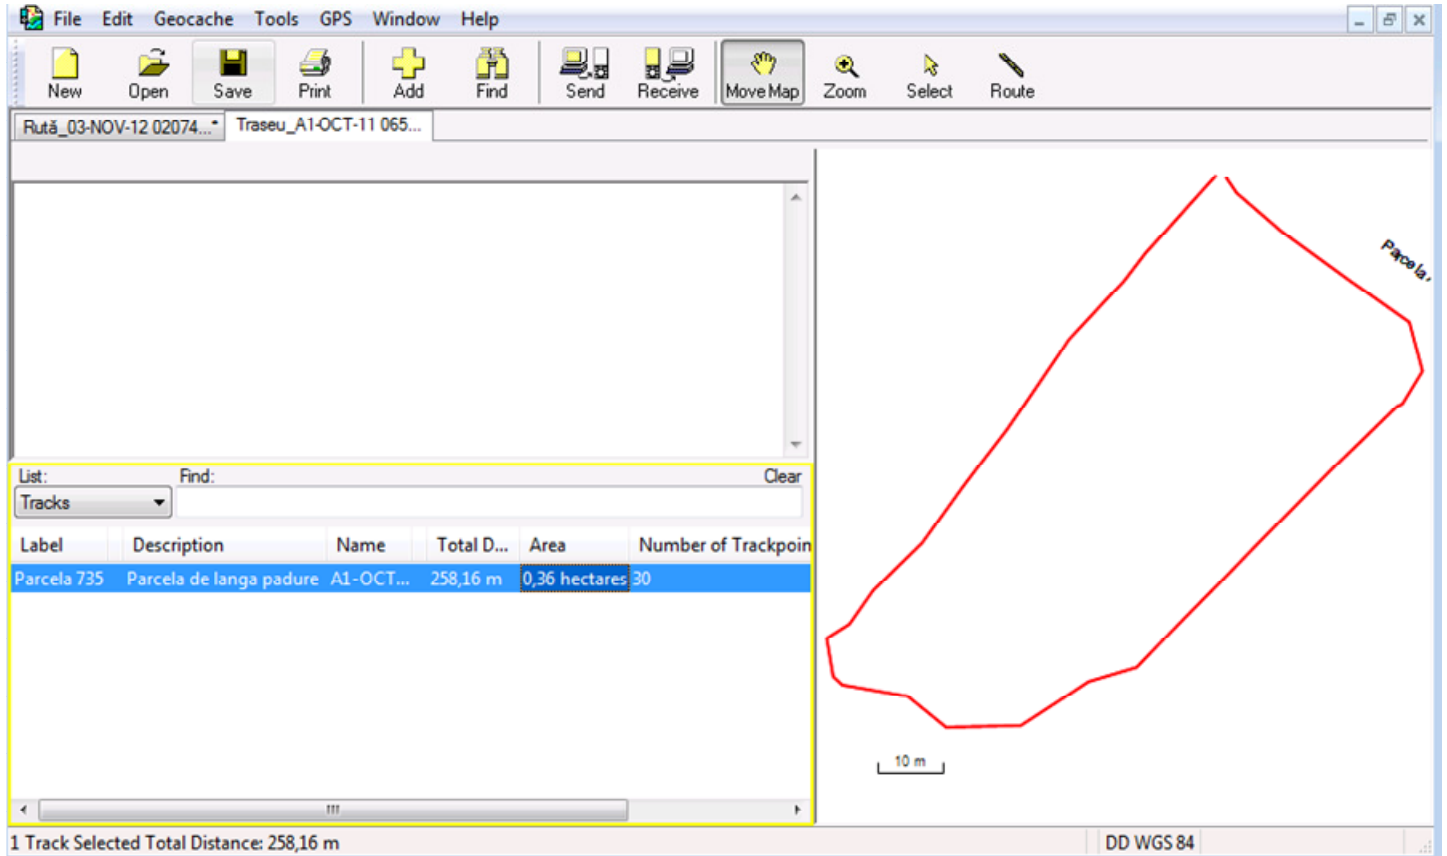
File Edit Geocache Tools GPS Window Help

New Open Save Print Add Find Send Receive Move Map Zoom Select Route

Rută_03-NOV-12 02074...* Traseu_A1-OCT-11 065...

List: Find: Clear

Tracks

| Label | Description | Name | Total D... | Area | Number of Trackpoin |
|---|---|---|---|---|---|
| Parcela 735 | Parcela de langa padure | A1-OCT... | 258,16 m | 0,36 hectares | 30 |

Parcela

10 m

1 Track Selected Total Distance: 258,16 m

DD WGS 84